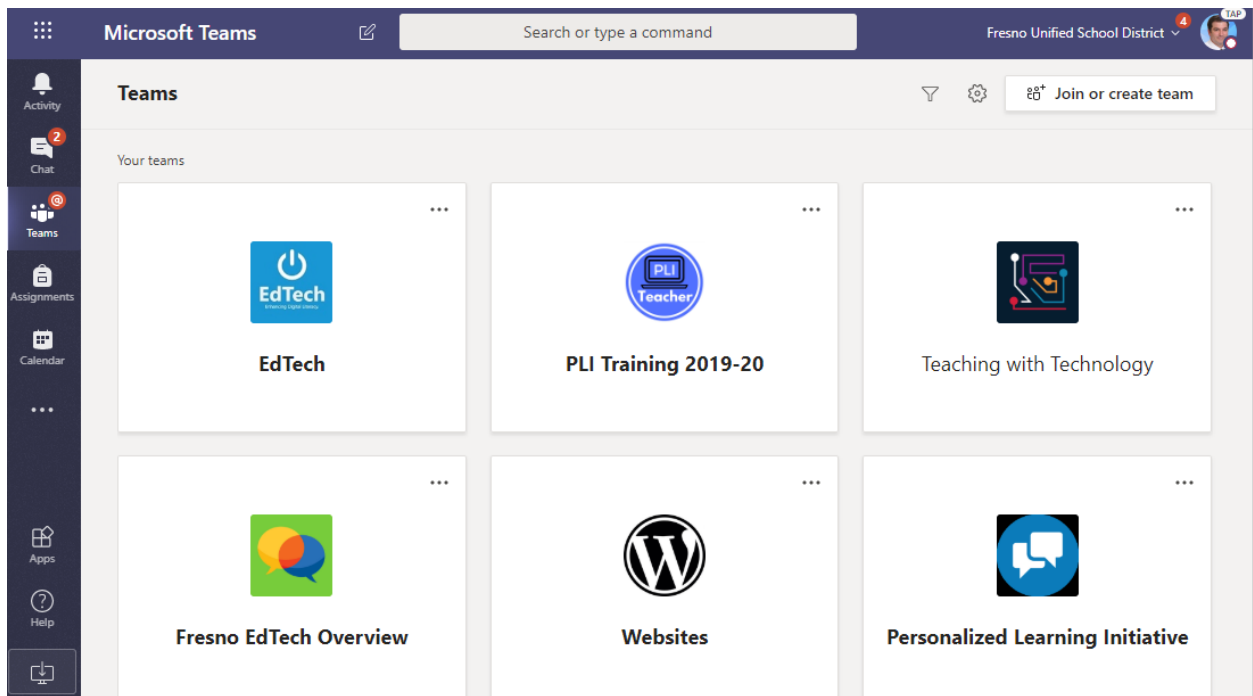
Microsoft Teams

Search or type a command

Fresno Unified School District

4

TAP

Activity

2

Chat

@

Teams

Assignments

Calendar

...

Apps

Help

Teams

Join or create team

Your teams

...

EdTech

Enhancing Digital Literacy

EdTech

...

PLI

Teacher

PLI Training 2019-20

...

Teaching with Technology

...

Fresno EdTech Overview

...

Websites

...

Personalized Learning Initiative